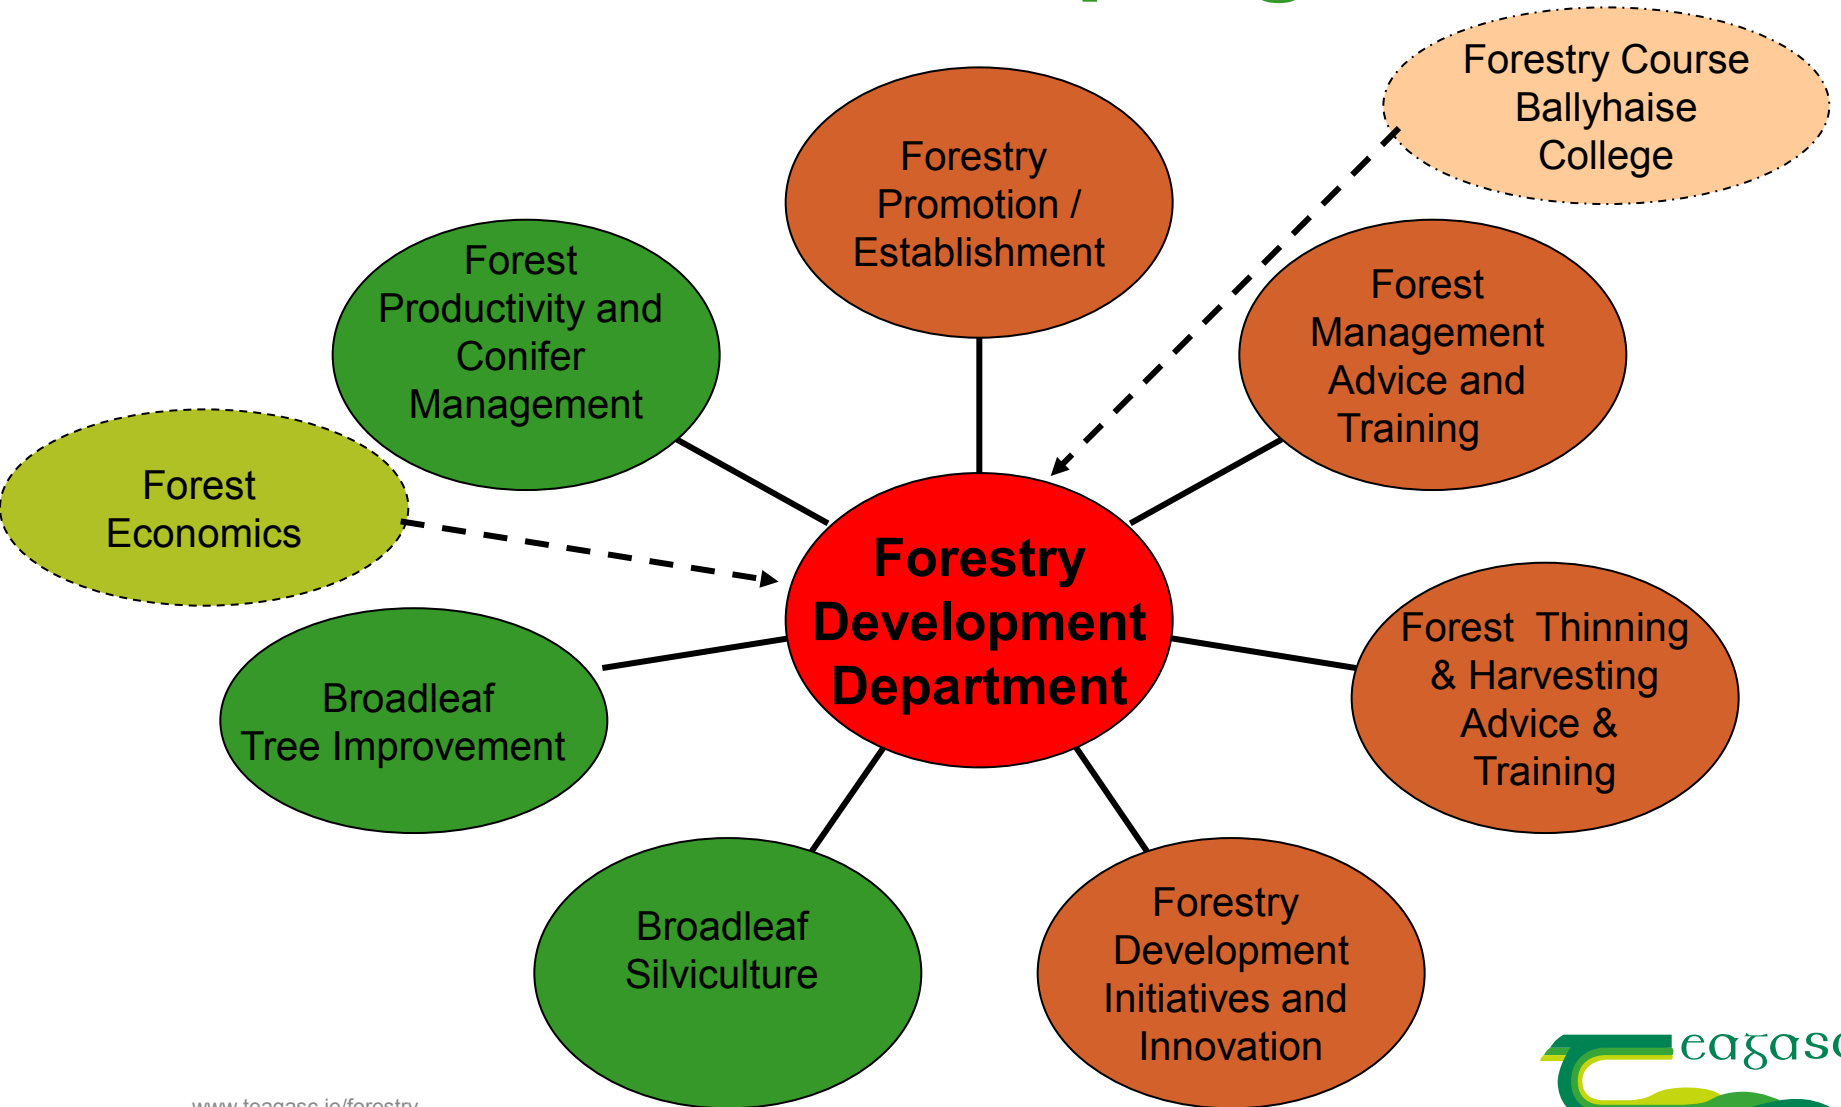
Forestry Course Ballyhaise College

Forestry Promotion / Establishment

Forest Productivity and Conifer Management

Forest Management Advice and Training

Forest Economics

Forestry Development Department

Broadleaf Tree Improvement

Forest Thinning & Harvesting Advice & Training

Broadleaf Silviculture

Forestry Development Initiatives and Innovation

www.teagasc.ie/forestry

teagasc